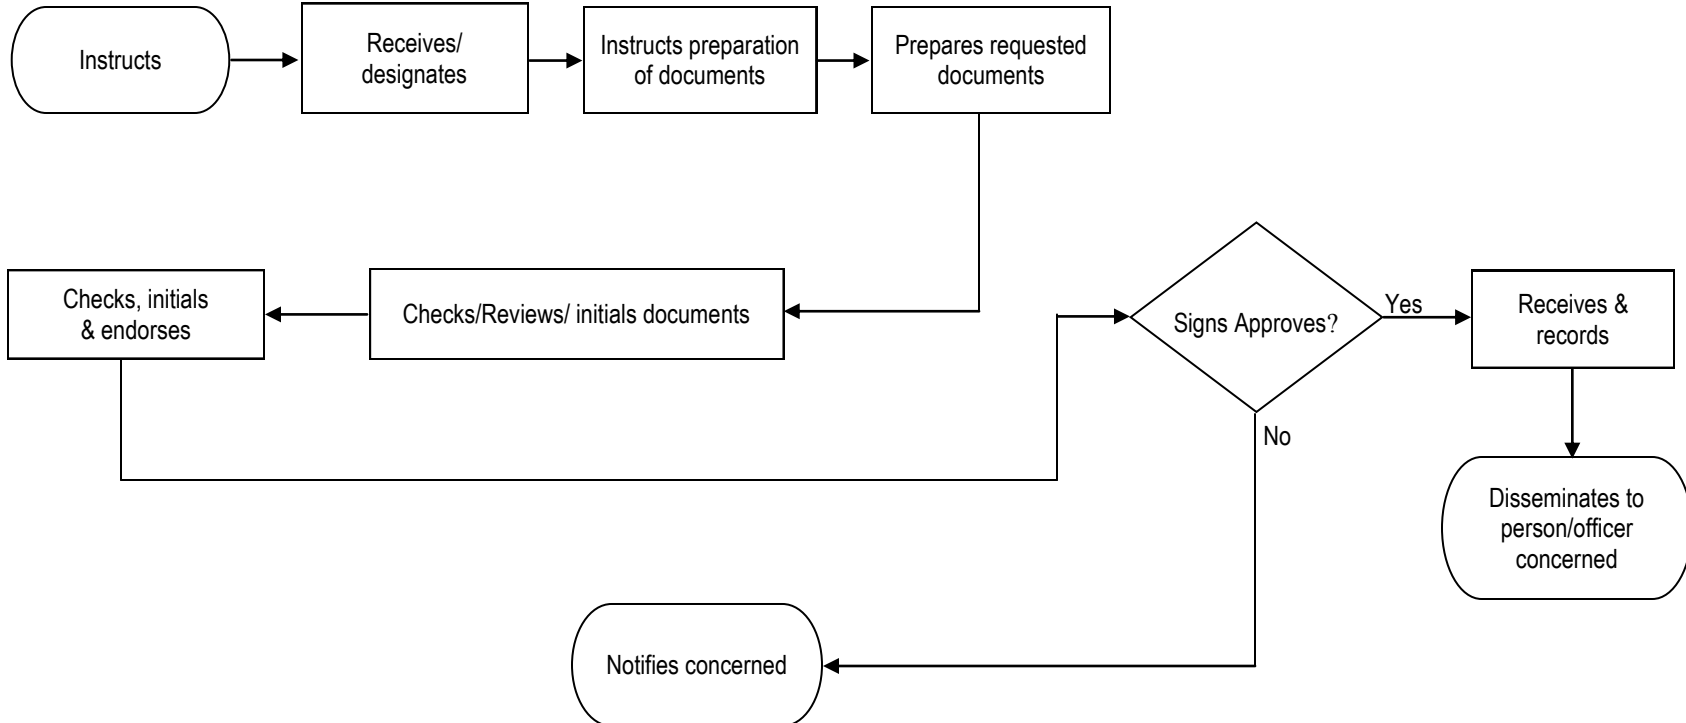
Instructs

Receives/ designates

Instructs preparation of documents

Prepares requested documents

Checks/Reviews/ initials documents

Checks, initials & endorses

Signs Approves?

Yes

No

Receives & records

Disseminates to person/officer concerned

Notifies concerned